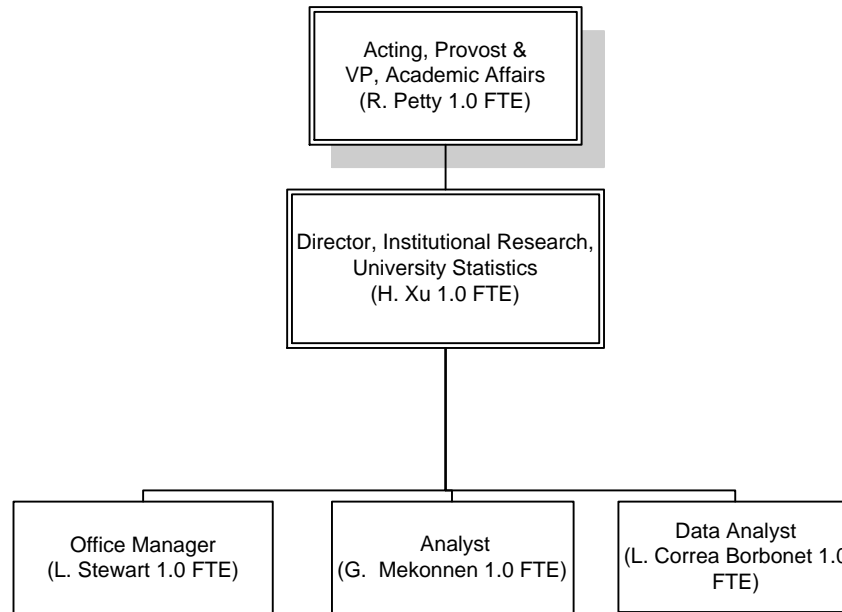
Acting, Provost & VP, Academic Affairs (R. Petty 1.0 FTE)

Director, Institutional Research, University Statistics (H. Xu 1.0 FTE)

Office Manager (L. Stewart 1.0 FTE)

Analyst (G. Mekonnen 1.0 FTE)

Data Analyst (L. Correa Borbonet 1.0 FTE)